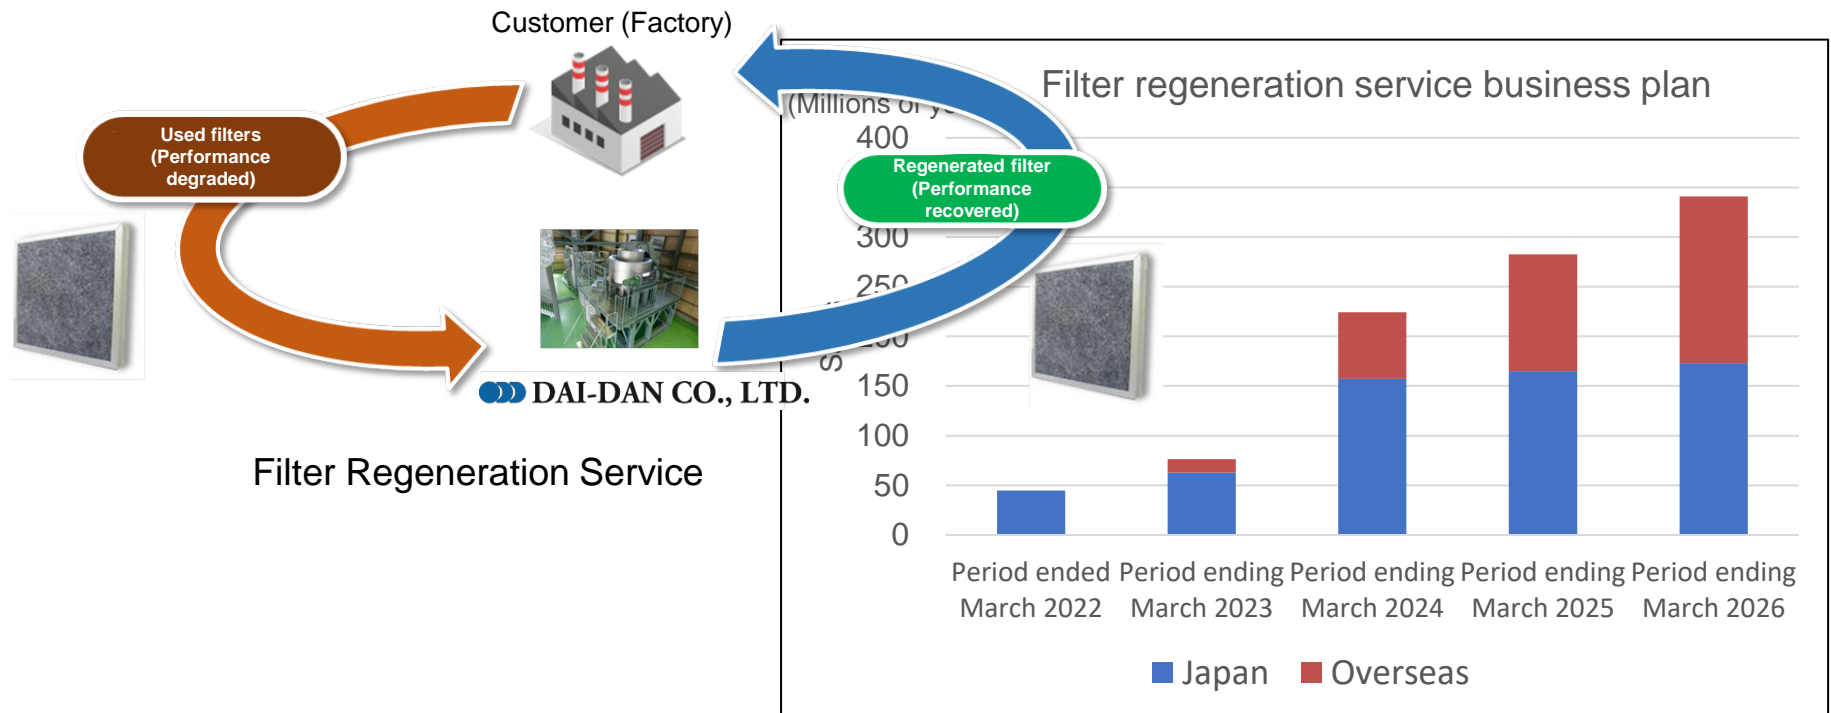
Customer (Factory)

Used filters (Performance degraded)

Regenerated filter (Performance recovered)

DAI-DAN CO., LTD.

Filter Regeneration Service

Filter regeneration service business plan

(Millions of y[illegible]

S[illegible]

400

300

250

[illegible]

150

100

50

0

Period ended March 2022

Period ending March 2023

Period ending March 2024

Period ending March 2025

Period ending March 2026

Japan

Overseas